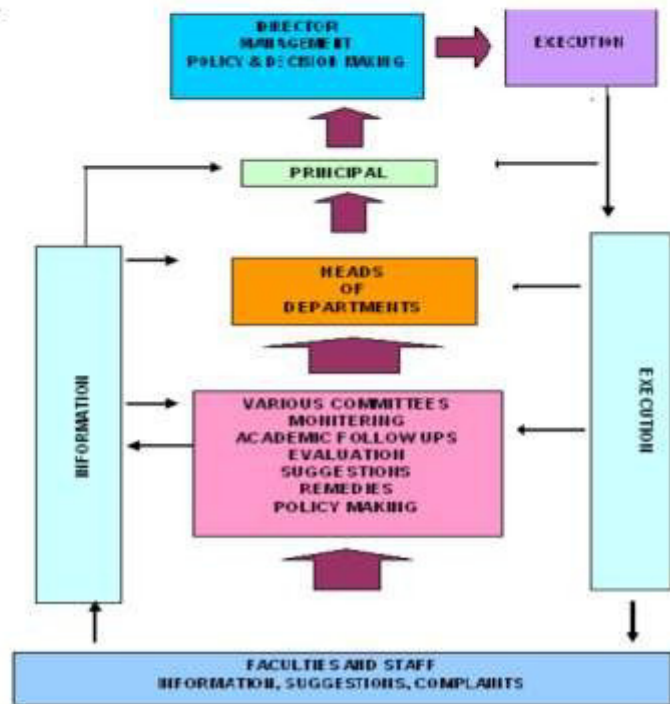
DIRECTOR
MANAGEMENT
POLICY & DECISION MAKING

EXECUTION

PRINCIPAL

HEADS
OF
DEPARTMENTS

INFORMATION

VARIOUS COMMITTEES
MONITERING
ACADEMIC FOLLOW UPS
EVALUATION
SUGGESTIONS
REMEDIES
POLICY MAKING

EXECUTION

FACULTIES AND STAFF
INFORMATION, SUGGESTIONS, COMPLAINTS